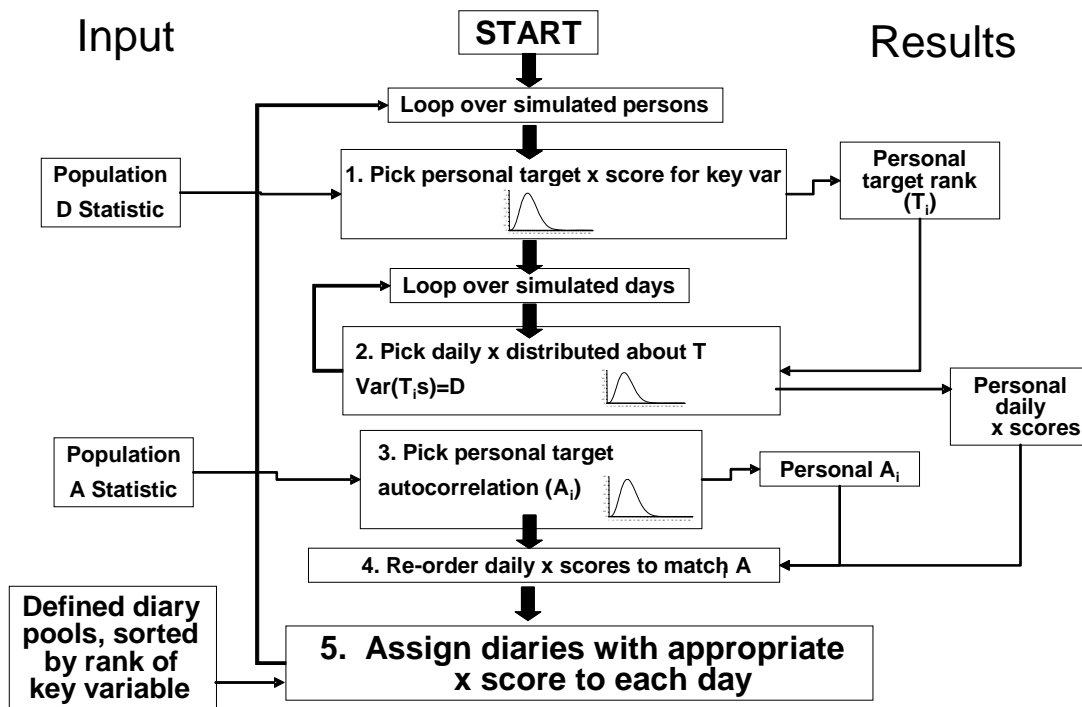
Input

START

Results

Loop over simulated persons

Population D Statistic

1. Pick personal target x score for key var

Personal target rank ($T_i$)

Loop over simulated days

2. Pick daily x distributed about T
Var($T_i$s)=D

Personal daily x scores

Population A Statistic

3. Pick personal target autocorrelation ($A_i$)

Personal $A_i$

4. Re-order daily x scores to match A

Defined diary pools, sorted by rank of key variable

5. Assign diaries with appropriate x score to each day